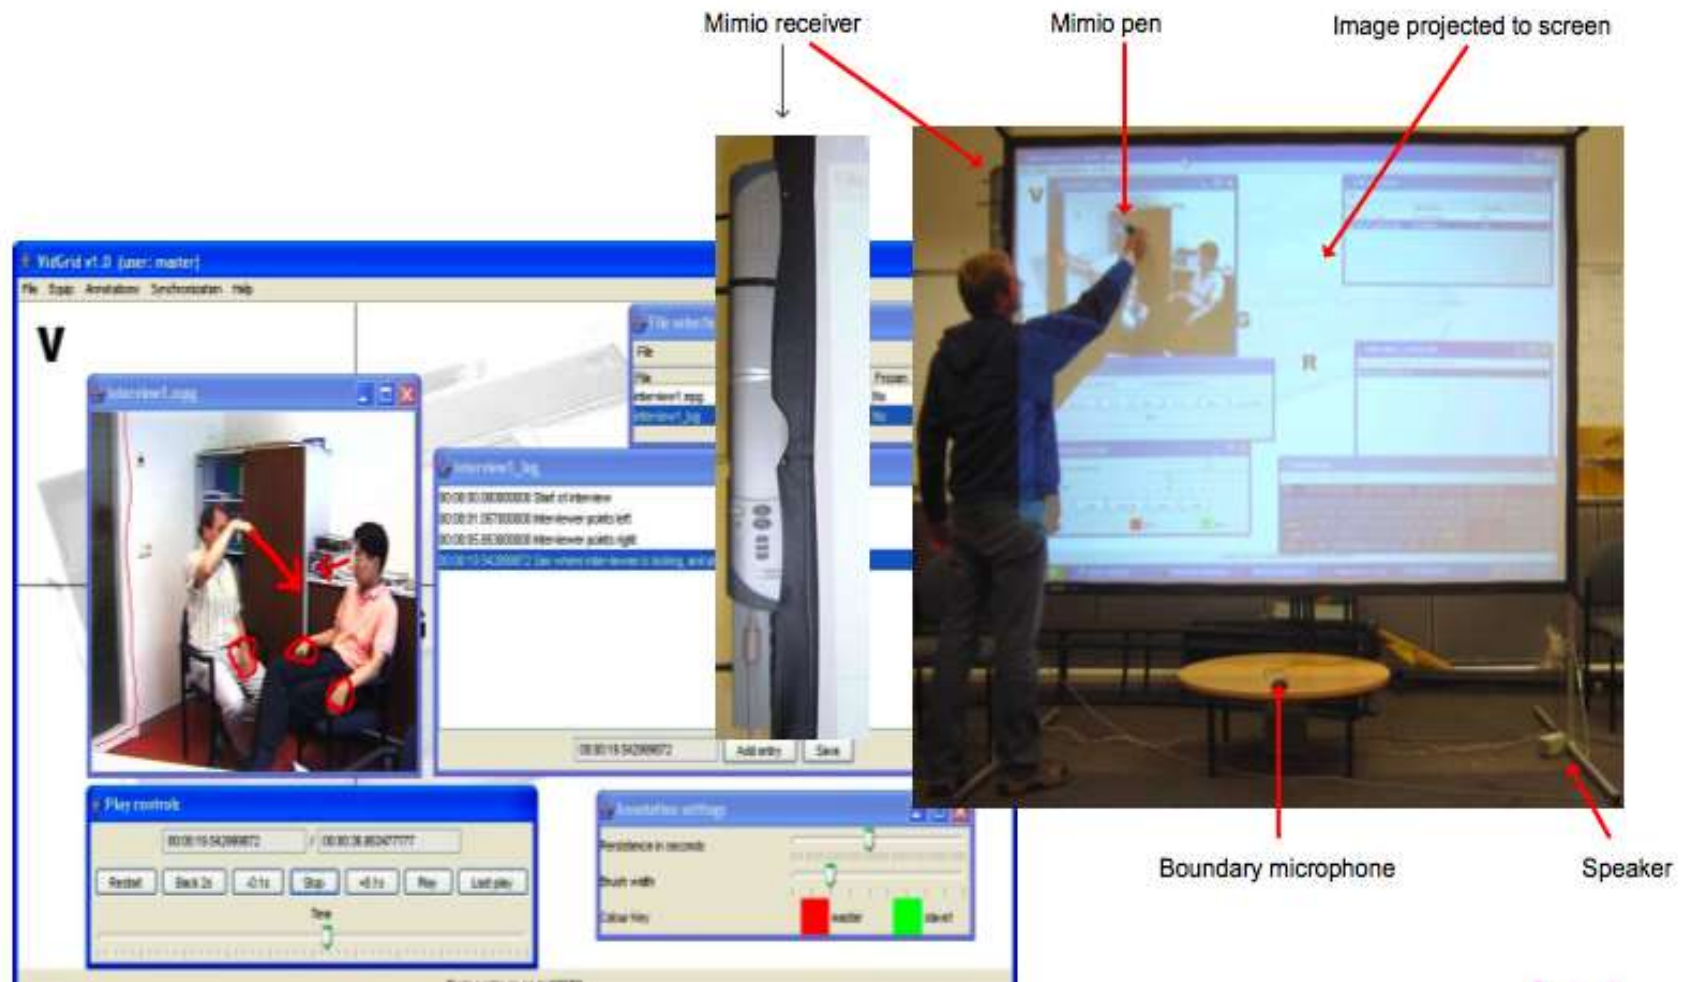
Mimio receiver

Mimio pen

Image projected to screen

VidGrid v1.0 (user: master)

File Edit Annotations Synchronisation Help

V

interview1.mpg

File selector

File

File

interview1.mpg

interview1_log

interview1_log

00:00:00.000000000 Start of interview

00:00:01.097000000 Interviewer points left

00:00:05.853000000 Interviewer points right

00:00:19.542999872 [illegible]

00:00:19.542999872

Add entry

Save

Play controls

00:00:19.542999872

00:00:26.853477777

Restart

Back 2s

-0.1s

Stop

+0.1s

Play

Last play

Time

Annotation settings

Persistence in seconds

Brush width

Colour key

master

slave1

R

Boundary microphone

Speaker